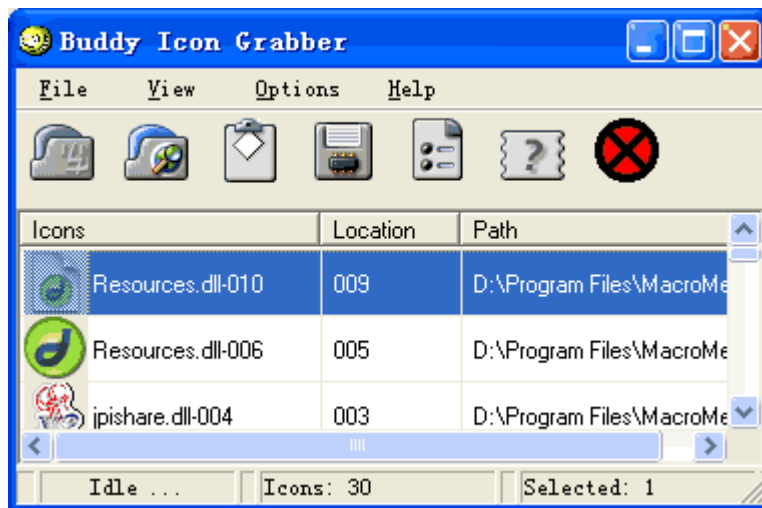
Buddy Icon Grabber

File View Options Help

| Icons | Location | Path |
|---|---|---|
| Resources.dll-010 | 009 | D:\Program Files\MacroMe |
| Resources.dll-006 | 005 | D:\Program Files\MacroMe |
| jpishare.dll-004 | 003 | D:\Program Files\MacroMe |

Idle ... Icons: 30 Selected: 1